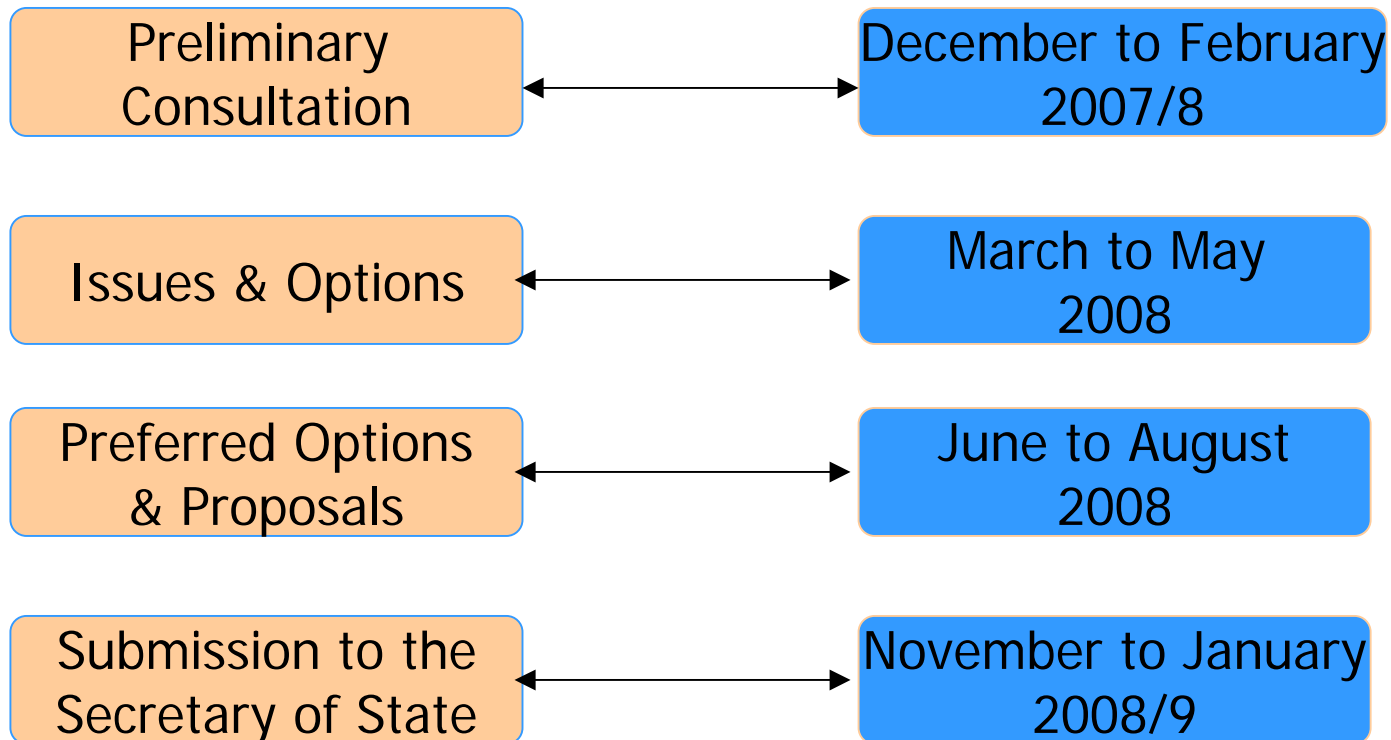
Preliminary Consultation

December to February 2007/8

Issues & Options

March to May 2008

Preferred Options & Proposals

June to August 2008

Submission to the Secretary of State

November to January 2008/9